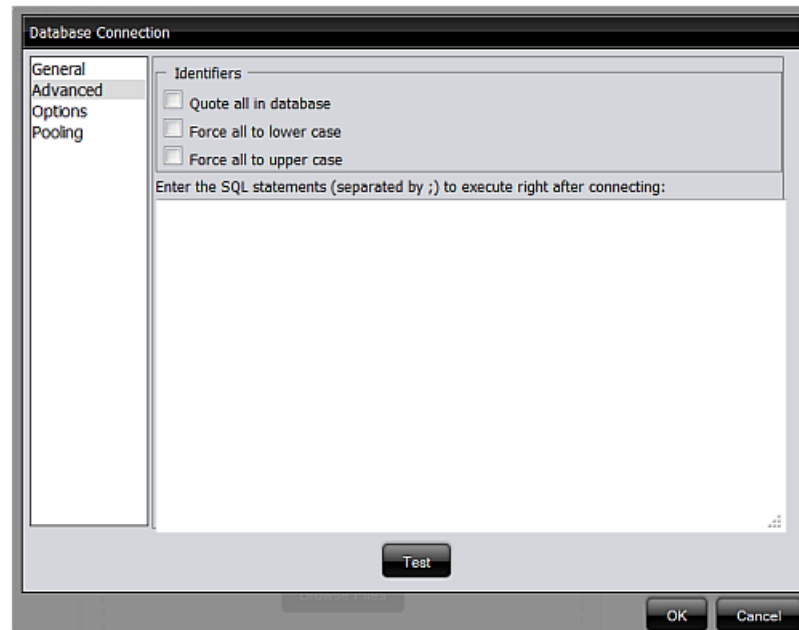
Database Connection

General
Advanced
Options
Pooling

Identifiers

Quote all in database

Force all to lower case

Force all to upper case

Enter the SQL statements (separated by ;) to execute right after connecting:

Test

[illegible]

OK

Cancel